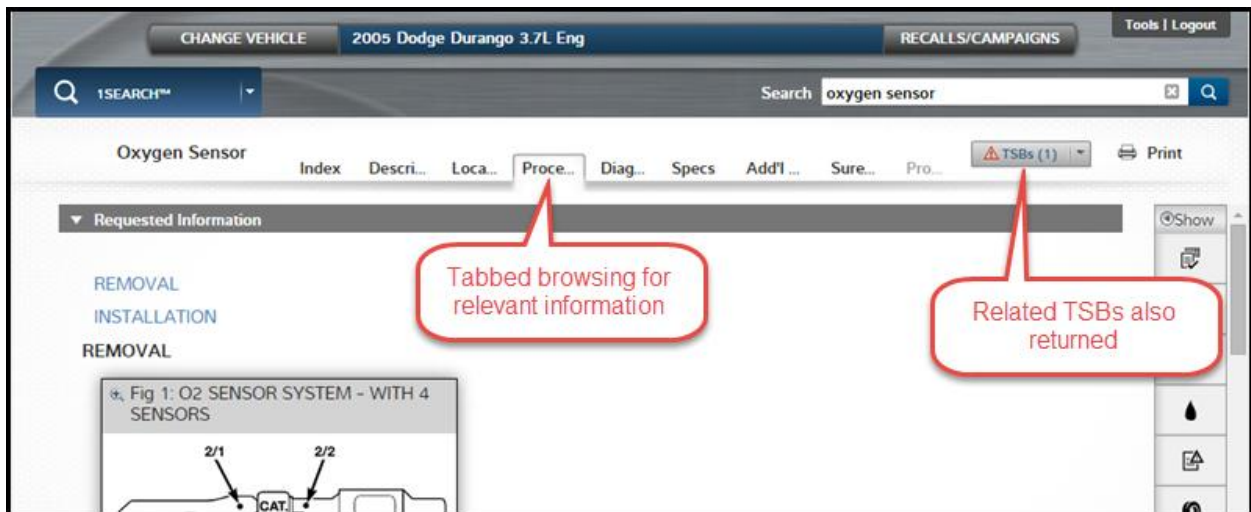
CHANGE VEHICLE 2005 Dodge Durango 3.7L Eng RECALLS/CAMPAIGNS Tools | Logout

1SEARCH™ Search oxygen sensor

Oxygen Sensor Index Descri... Loca... Proce... Diag... Specs Add'l ... Sure... Pro... TSBs (1) Print

Requested Information

Show

Tabbed browsing for relevant information

Related TSBs also returned

REMOVAL

INSTALLATION

REMOVAL

Fig 1: O2 SENSOR SYSTEM - WITH 4 SENSORS

2/1 2/2

CAT.